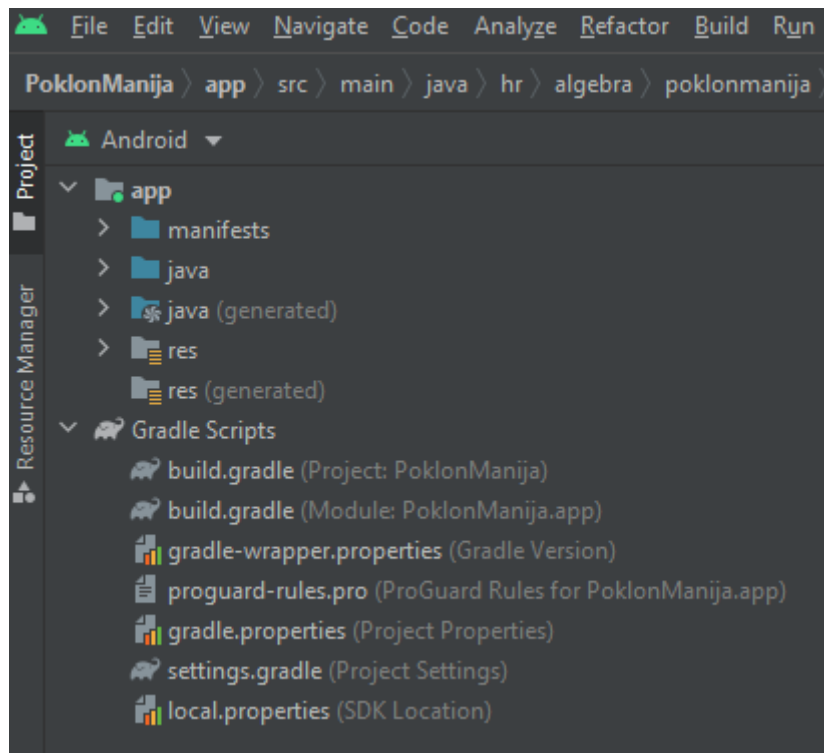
File Edit View Navigate Code Analyze Refactor Build Run

PoklonManija 〉 app 〉 src 〉 main 〉 java 〉 hr 〉 algebra 〉 poklonmanija

Project

Resource Manager

Android

app
manifests
java
java (generated)
res
res (generated)
Gradle Scripts
build.gradle (Project: PoklonManija)
build.gradle (Module: PoklonManija.app)
gradle-wrapper.properties (Gradle Version)
proguard-rules.pro (ProGuard Rules for PoklonManija.app)
gradle.properties (Project Properties)
settings.gradle (Project Settings)
local.properties (SDK Location)